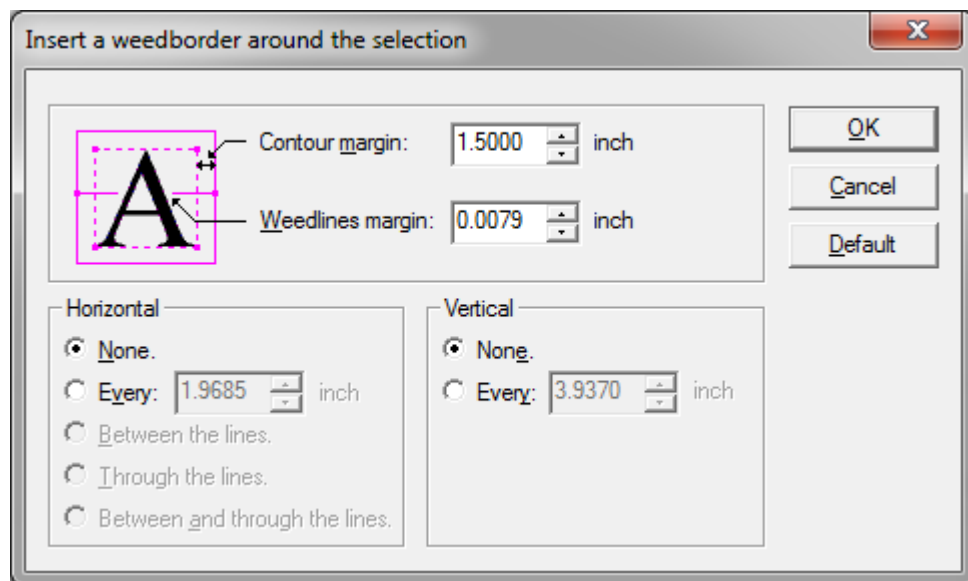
Insert a weedborder around the selection

A

Contour margin: 1.5000 inch

Weedlines margin: 0.0079 inch

OK

Cancel

Default

Horizontal

None.

Every: 1.9685 inch

Between the lines.

Through the lines.

Between and through the lines.

Vertical

None.

Every: 3.9370 inch